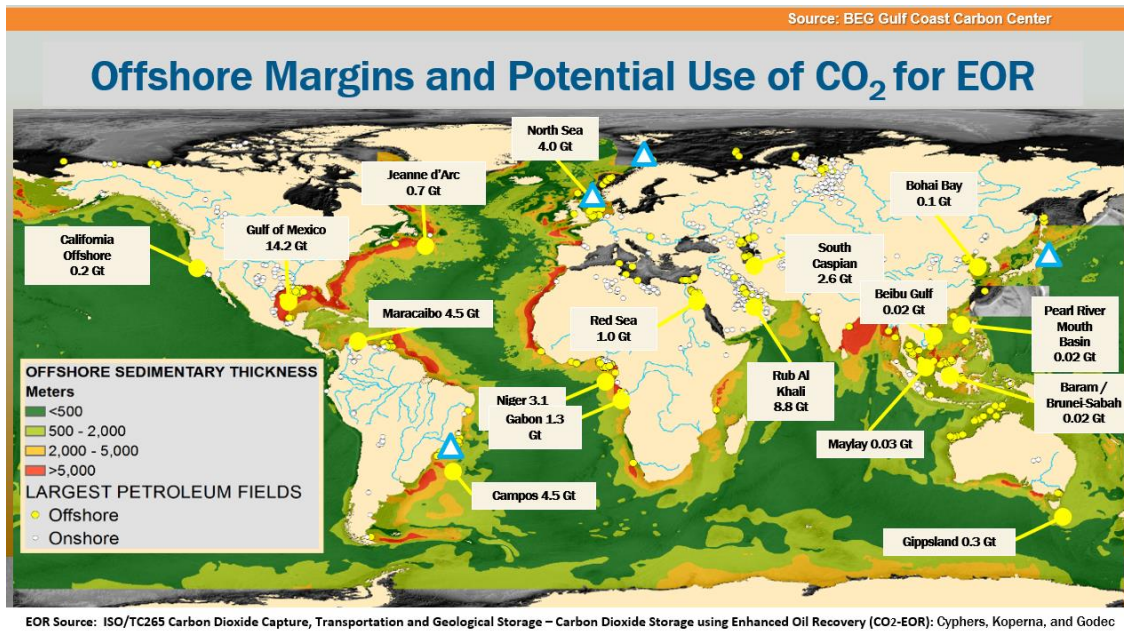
Source: BEG Gulf Coast Carbon Center

Offshore Margins and Potential Use of $CO_2$ for EOR

North Sea
4.0 Gt

Jeanne d'Arc
0.7 Gt

Bohai Bay
0.1 Gt

California Offshore
0.2 Gt

Gulf of Mexico
14.2 Gt

South Caspian
2.6 Gt

Beibu Gulf
0.02 Gt

Pearl River Mouth Basin
0.02 Gt

Maracaibo 4.5 Gt

Red Sea
1.0 Gt

Rub Al Khali
8.8 Gt

Baram / Brunei-Sabah
0.02 Gt

Niger 3.1

Gabon 1.3 Gt

Maylay 0.03 Gt

Campos 4.5 Gt

Gippsland 0.3 Gt

OFFSHORE SEDIMENTARY THICKNESS
Meters
<500
500 - 2,000
2,000 - 5,000
>5,000

LARGEST PETROLEUM FIELDS
Offshore
Onshore

EOR Source: ISO/TC265 Carbon Dioxide Capture, Transportation and Geological Storage – Carbon Dioxide Storage using Enhanced Oil Recovery (CO2-EOR): Cyphers, Koperna, and Godec